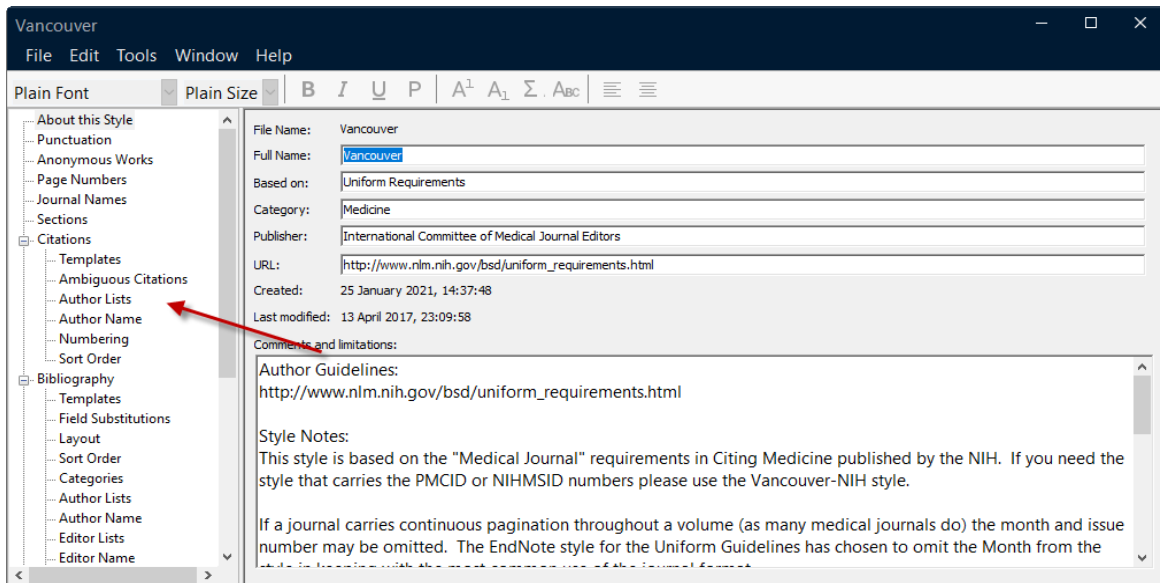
Vancouver

File Edit Tools Window Help

Plain Font | Plain Size | B I U P | $A^1$ $A_1$ Σ Abc

About this Style
Punctuation
Anonymous Works
Page Numbers
Journal Names
Sections
Citations
Templates
Ambiguous Citations
Author Lists
Author Name
Numbering
Sort Order
Bibliography
Templates
Field Substitutions
Layout
Sort Order
Categories
Author Lists
Author Name
Editor Lists
Editor Name

File Name: Vancouver
Full Name: Vancouver
Based on: Uniform Requirements
Category: Medicine
Publisher: International Committee of Medical Journal Editors
URL: http://www.nlm.nih.gov/bsd/uniform_requirements.html
Created: 25 January 2021, 14:37:48
Last modified: 13 April 2017, 23:09:58
Comments and limitations:

Author Guidelines:
http://www.nlm.nih.gov/bsd/uniform_requirements.html

Style Notes:
This style is based on the "Medical Journal" requirements in Citing Medicine published by the NIH. If you need the style that carries the PMCID or NIHMSID numbers please use the Vancouver-NIH style.

If a journal carries continuous pagination throughout a volume (as many medical journals do) the month and issue number may be omitted. The EndNote style for the Uniform Guidelines has chosen to omit the Month from the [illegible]